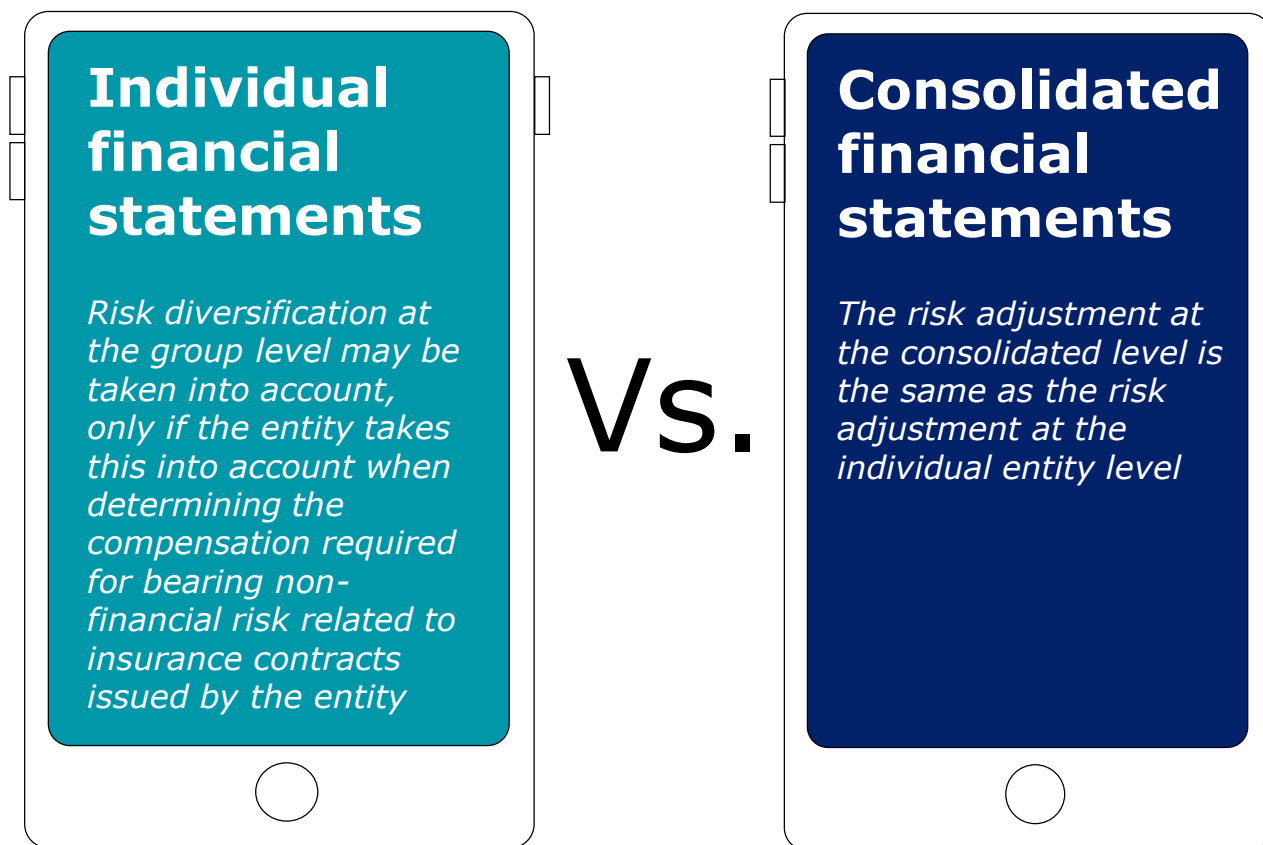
Individual financial statements

Risk diversification at the group level may be taken into account, only if the entity takes this into account when determining the compensation required for bearing non-financial risk related to insurance contracts issued by the entity

Vs.

Consolidated financial statements

The risk adjustment at the consolidated level is the same as the risk adjustment at the individual entity level